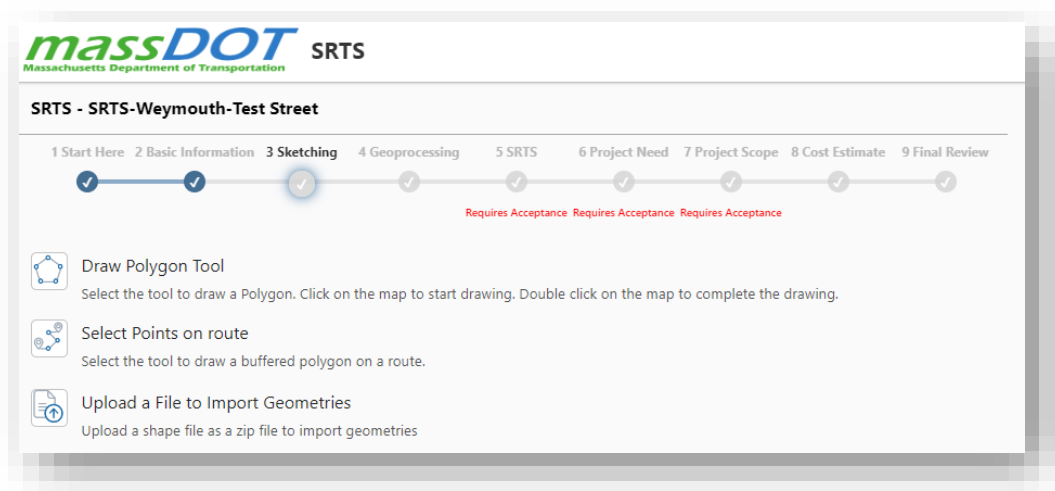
massDOT
Massachusetts Department of Transportation
SRTS

SRTS - SRTS-Weymouth-Test Street

1 Start Here
2 Basic Information
3 Sketching
4 Geoprocessing
5 SRTS
Requires Acceptance
6 Project Need
Requires Acceptance
7 Project Scope
Requires Acceptance
8 Cost Estimate
9 Final Review

Draw Polygon Tool
Select the tool to draw a Polygon. Click on the map to start drawing. Double click on the map to complete the drawing.

Select Points on route
Select the tool to draw a buffered polygon on a route.

Upload a File to Import Geometries
Upload a shape file as a zip file to import geometries